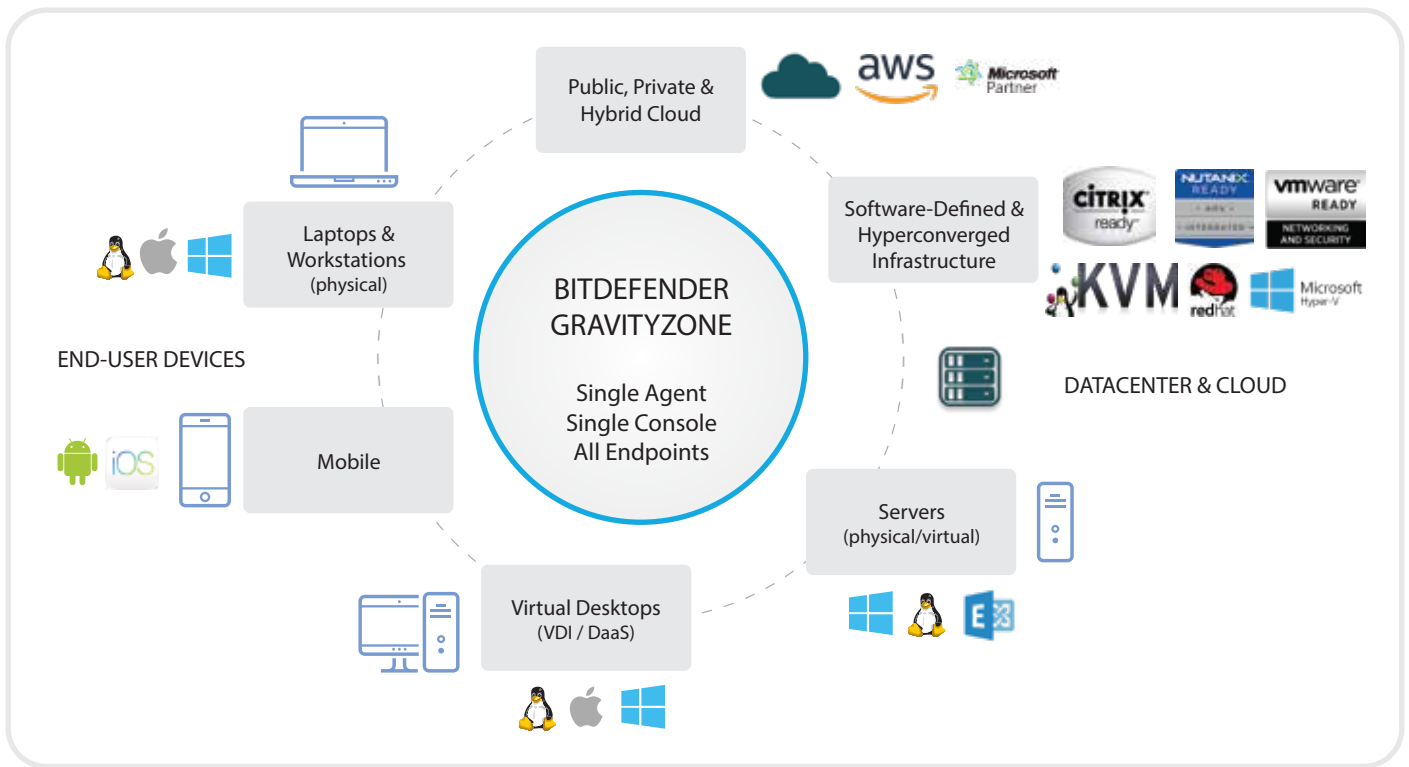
Public, Private & Hybrid Cloud

aws

Microsoft Partner

Software-Defined & Hyperconverged Infrastructure

CITRIX ready

NUTANIX READY

vmware READY NETWORKING AND SECURITY

KVM

redhat

Microsoft Hyper-V

Laptops & Workstations (physical)

BITDEFENDER GRAVITYZONE

Single Agent
Single Console
All Endpoints

END-USER DEVICES

DATACENTER & CLOUD

iOS

Mobile

Servers (physical/virtual)

Virtual Desktops (VDI / DaaS)